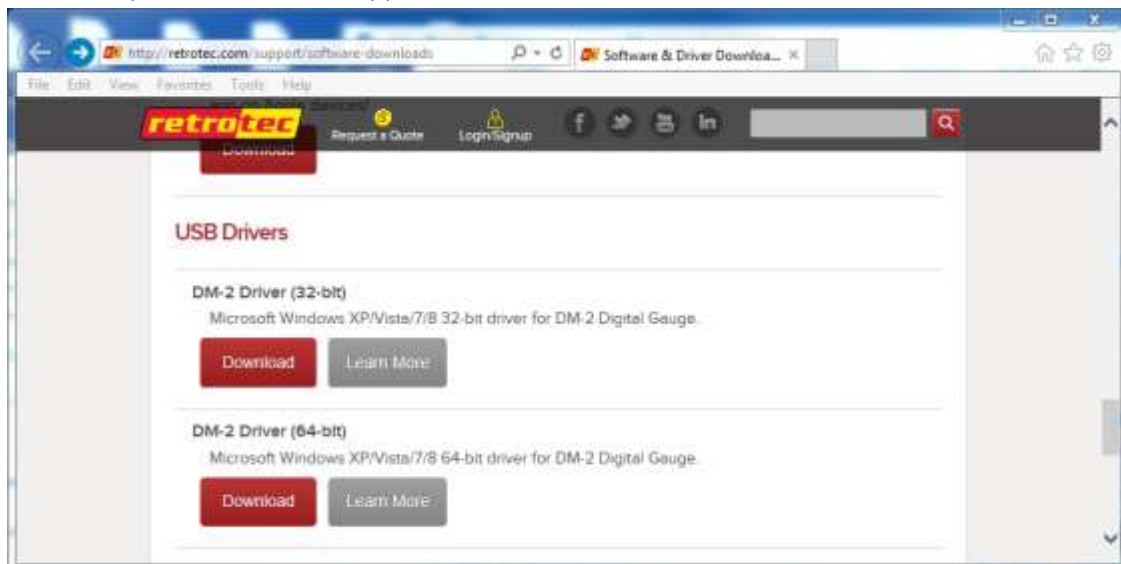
http://retrotec.com/support/software-downloads

Software & Driver Downloa... ×

File Edit View Favorites Tools Help

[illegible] devices)

retrotec Request a Quote Login/Signup

Download

USB Drivers

DM-2 Driver (32-bit)

Microsoft Windows XP/Vista/7/8 32-bit driver for DM-2 Digital Gauge.

Download Learn More

DM-2 Driver (64-bit)

Microsoft Windows XP/Vista/7/8 64-bit driver for DM-2 Digital Gauge.

Download Learn More